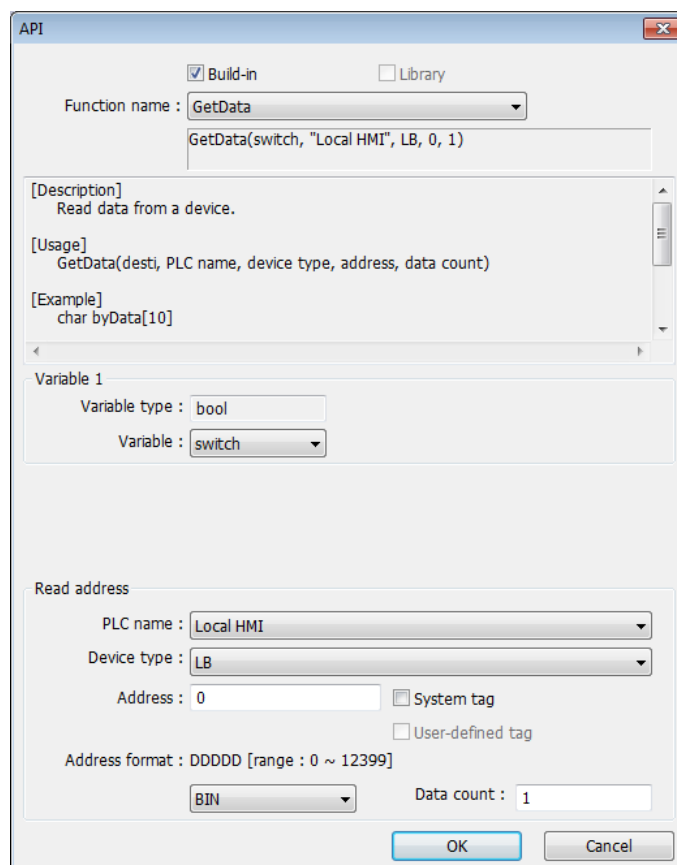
API

Build-in

Library

Function name : GetData

GetData(switch, "Local HMI", LB, 0, 1)

[Description]
Read data from a device.

[Usage]
GetData(desti, PLC name, device type, address, data count)

[Example]
char byData[10]

Variable 1

Variable type : bool

Variable : switch

Read address

PLC name : Local HMI

Device type : LB

Address : 0

System tag

User-defined tag

Address format : DDDDD [range : 0 ~ 12399]

BIN

Data count : 1

OK

Cancel